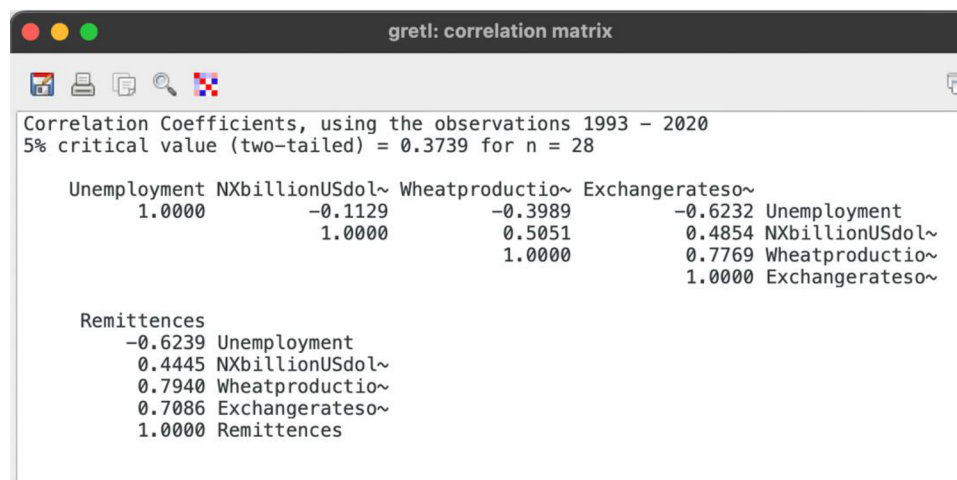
gretl: correlation matrix

Correlation Coefficients, using the observations 1993 - 2020
5% critical value (two-tailed) = 0.3739 for n = 28

| Unemployment | NXbillionUSdol~ | Wheatproductio~ | Exchangerateso~ | |
|---|---|---|---|---|
| 1.0000 | -0.1129 | -0.3989 | -0.6232 | Unemployment |
| | 1.0000 | 0.5051 | 0.4854 | NXbillionUSdol~ |
| | | 1.0000 | 0.7769 | Wheatproductio~ |
| | | | 1.0000 | Exchangerateso~ |

| Remittences | |
|---|---|
| -0.6239 | Unemployment |
| 0.4445 | NXbillionUSdol~ |
| 0.7940 | Wheatproductio~ |
| 0.7086 | Exchangerateso~ |
| 1.0000 | Remittences |